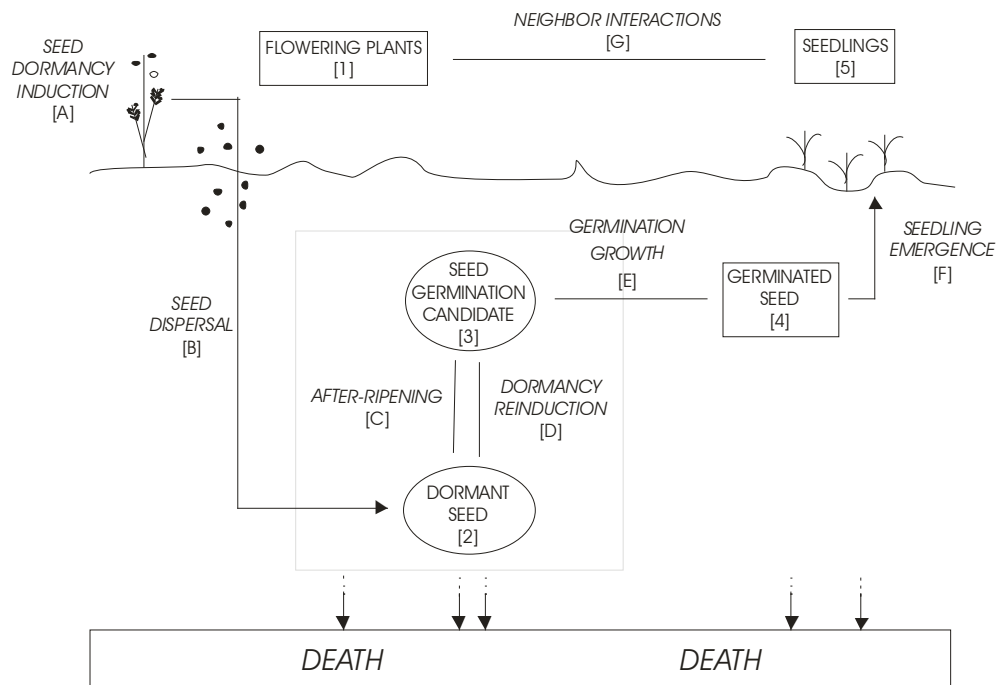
SEED DORMANCY INDUCTION
[A]

FLOWERING PLANTS
[1]

NEIGHBOR INTERACTIONS
[G]

SEEDLINGS
[5]

GERMINATION GROWTH
[E]

SEEDLING EMERGENCE
[F]

SEED GERMINATION CANDIDATE
[3]

GERMINATED SEED
[4]

SEED DISPERSAL
[B]

AFTER-RIPENING
[C]

DORMANCY REINDUCTION
[D]

DORMANT SEED
[2]

DEATH

DEATH